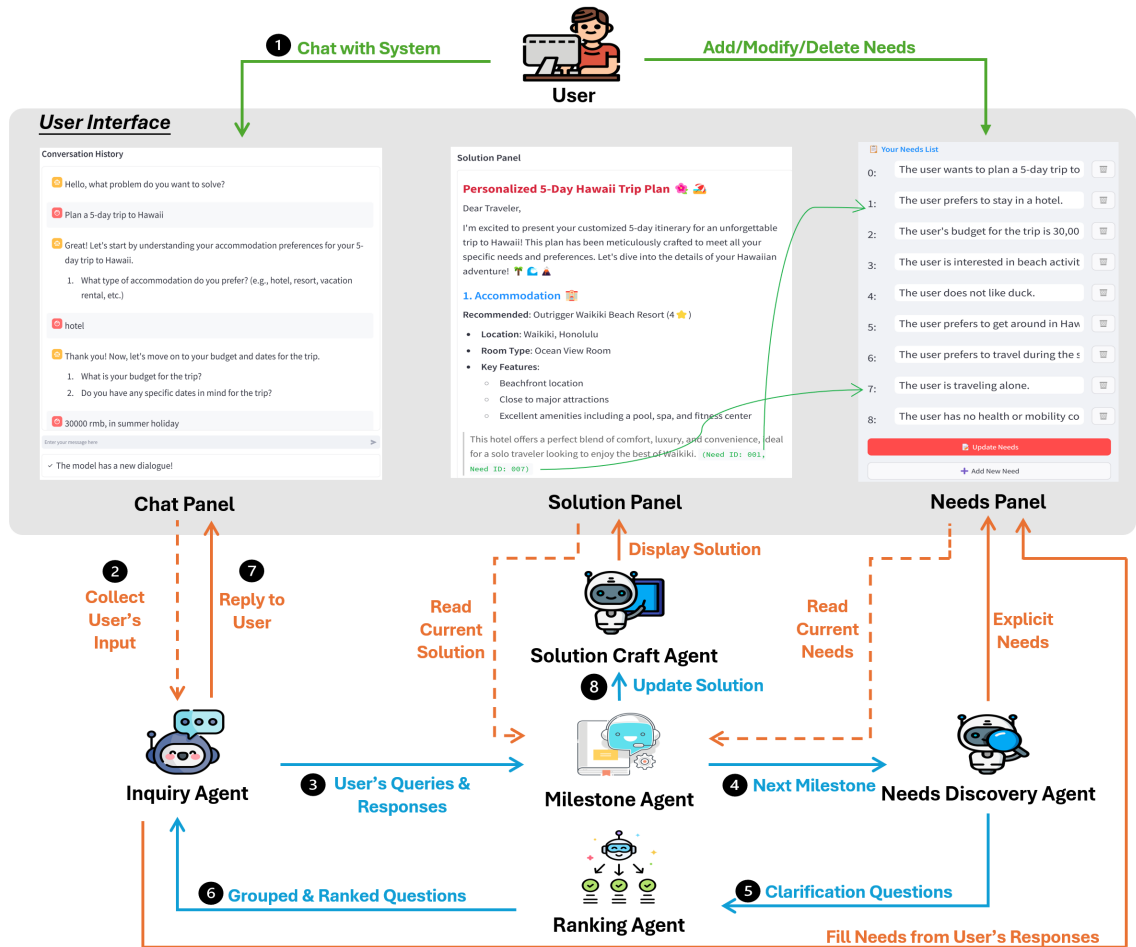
1 Chat with System

User

Add/Modify/Delete Needs

User Interface

Conversation History

Hello, what problem do you want to solve?

Plan a 5-day trip to Hawaii

Great! Let's start by understanding your accommodation preferences for your 5-day trip to Hawaii.

1. What type of accommodation do you prefer? (e.g., hotel, resort, vacation rental, etc.)

hotel

Thank you! Now, let's move on to your budget and dates for the trip.

1. What is your budget for the trip?
2. Do you have any specific dates in mind for the trip?

30000 rmb, in summer holiday

Enter your message here

✓ The model has a new dialogue!

Chat Panel

Solution Panel

Personalized 5-Day Hawaii Trip Plan

Dear Traveler,

I'm excited to present your customized 5-day itinerary for an unforgettable trip to Hawaii! This plan has been meticulously crafted to meet all your specific needs and preferences. Let's dive into the details of your Hawaiian adventure!

1. Accommodation

Recommended: Outrigger Waikiki Beach Resort (4 ⭐)

- Location: Waikiki, Honolulu
- Room Type: Ocean View Room
- Key Features:
  - Beachfront location
  - Close to major attractions
  - Excellent amenities including a pool, spa, and fitness center

This hotel offers a perfect blend of comfort, luxury, and convenience, ideal for a solo traveler looking to enjoy the best of Waikiki. (Need ID: 001, Need ID: 007)

Solution Panel

Your Needs List

0: The user wants to plan a 5-day trip to
1: The user prefers to stay in a hotel.
2: The user's budget for the trip is 30,00
3: The user is interested in beach activit
4: The user does not like duck.
5: The user prefers to get around in Haw
6: The user prefers to travel during the s
7: The user is traveling alone.
8: The user has no health or mobility co

Update Needs

Add New Need

Needs Panel

2 Collect User's Input

7 Reply to User

Read Current Solution

Display Solution

Solution Craft Agent

Read Current Needs

Explicit Needs

8 Update Solution

Inquiry Agent

3 User's Queries & Responses

Milestone Agent

4 Next Milestone

Needs Discovery Agent

6 Grouped & Ranked Questions

Ranking Agent

5 Clarification Questions

Fill Needs from User's Responses